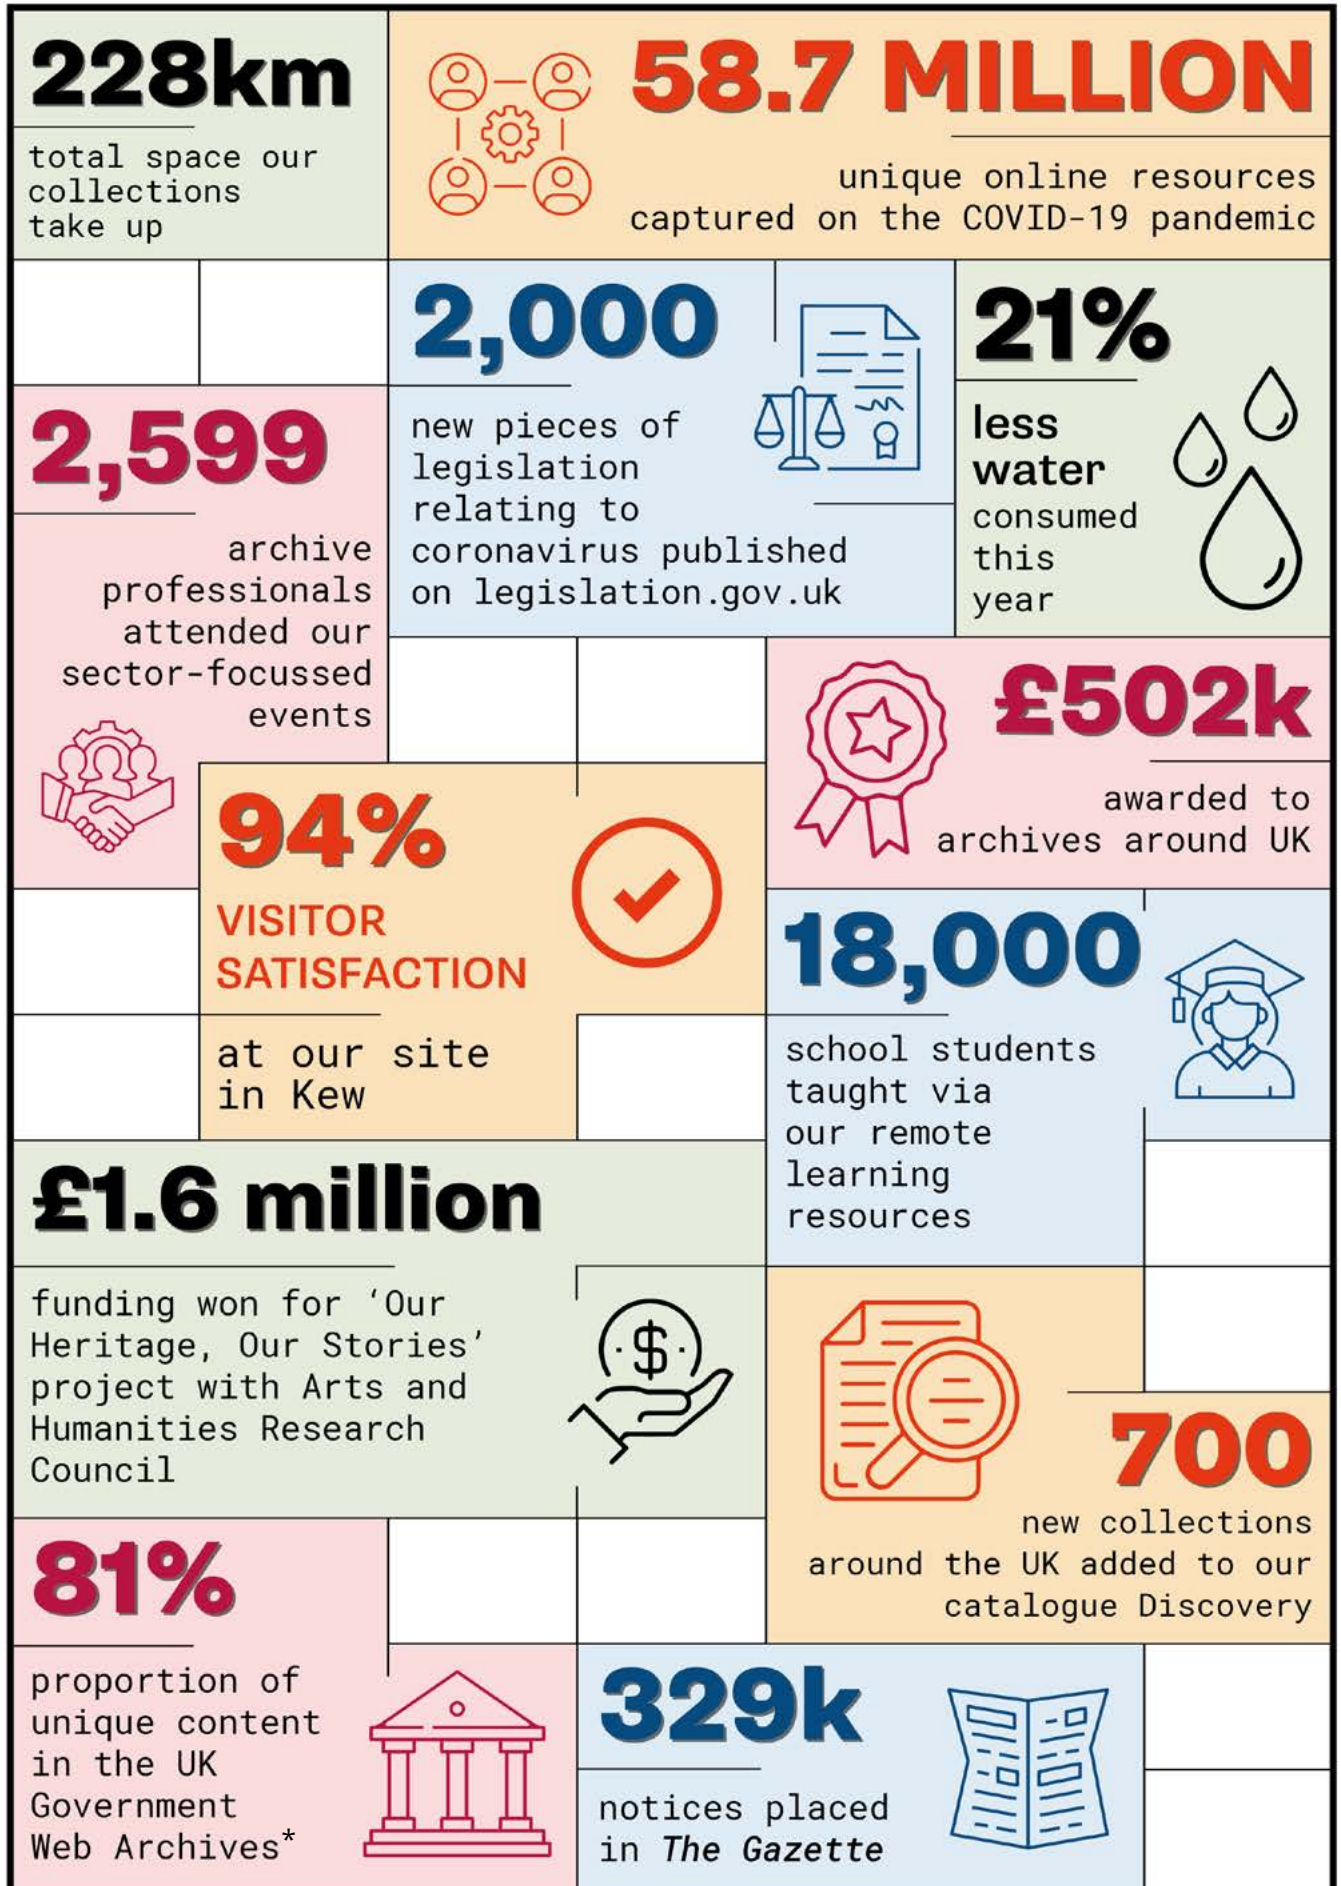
228km

total space our collections take up

58.7 MILLION

unique online resources captured on the COVID-19 pandemic

2,000

new pieces of legislation relating to coronavirus published on legislation.gov.uk

21%

less water consumed this year

2,599

archive professionals attended our sector-focussed events

£502k

awarded to archives around UK

94%

VISITOR SATISFACTION

at our site in Kew

18,000

school students taught via our remote learning resources

£1.6 million

funding won for 'Our Heritage, Our Stories' project with Arts and Humanities Research Council

$

700

new collections around the UK added to our catalogue Discovery

81%

proportion of unique content in the UK Government Web Archives*

329k

notices placed in The Gazette